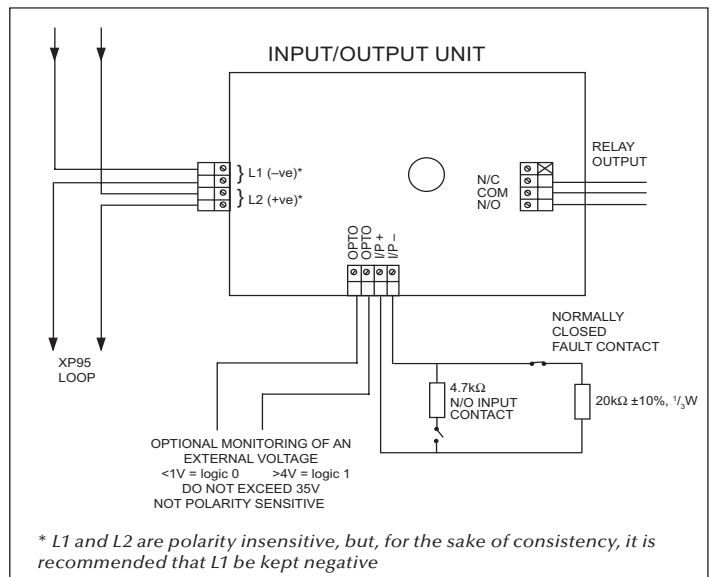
INPUT/OUTPUT UNIT

L1 (–ve)*

L2 (+ve)*

RELAY OUTPUT

N/C
COM
N/O

OPTO
OPTO
I/P +
I/P –

NORMALLY CLOSED FAULT CONTACT

XP95 LOOP

4.7kΩ
N/O INPUT CONTACT

20kΩ ±10%, $^1/_3$W

OPTIONAL MONITORING OF AN EXTERNAL VOLTAGE
<1V = logic 0 >4V = logic 1
DO NOT EXCEED 35V
NOT POLARITY SENSITIVE

* L1 and L2 are polarity insensitive, but, for the sake of consistency, it is recommended that L1 be kept negative